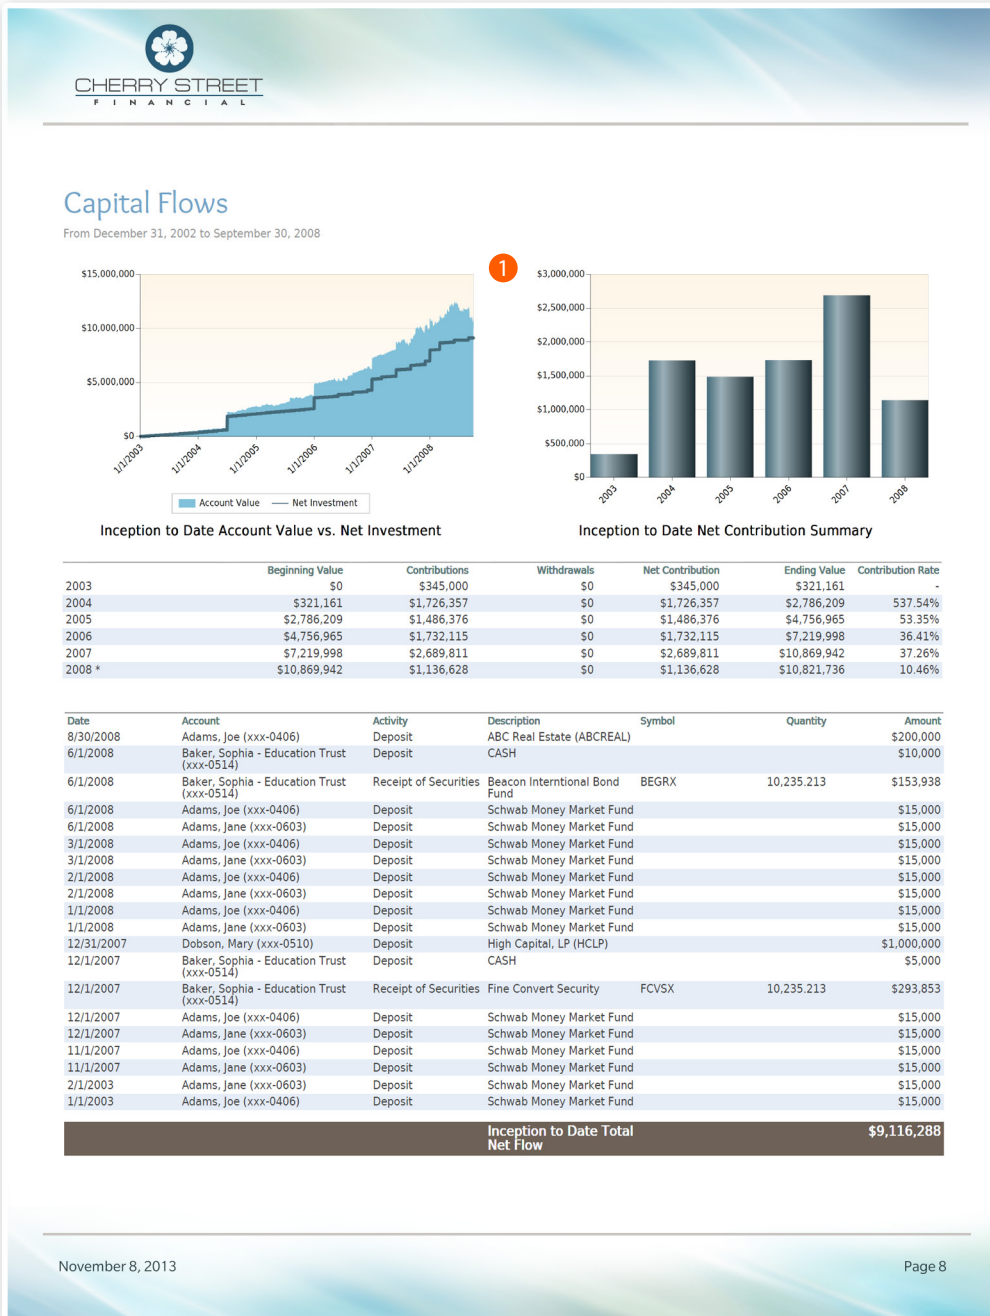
CHERRY STREET
FINANCIAL

Capital Flows

From December 31, 2002 to September 30, 2008

$15,000,000
$10,000,000
$5,000,000
$0
1/1/2003 1/1/2004 1/1/2005 1/1/2006 1/1/2007 1/1/2008

Account Value — Net Investment

Inception to Date Account Value vs. Net Investment

1

$3,000,000
$2,500,000
$2,000,000
$1,500,000
$1,000,000
$500,000
$0
2003 2004 2005 2006 2007 2008

Inception to Date Net Contribution Summary

| | Beginning Value | Contributions | Withdrawals | Net Contribution | Ending Value | Contribution Rate |
|---|---|---|---|---|---|---|
| 2003 | $0 | $345,000 | $0 | $345,000 | $321,161 | - |
| 2004 | $321,161 | $1,726,357 | $0 | $1,726,357 | $2,786,209 | 537.54% |
| 2005 | $2,786,209 | $1,486,376 | $0 | $1,486,376 | $4,756,965 | 53.35% |
| 2006 | $4,756,965 | $1,732,115 | $0 | $1,732,115 | $7,219,998 | 36.41% |
| 2007 | $7,219,998 | $2,689,811 | $0 | $2,689,811 | $10,869,942 | 37.26% |
| 2008 * | $10,869,942 | $1,136,628 | $0 | $1,136,628 | $10,821,736 | 10.46% |

| Date | Account | Activity | Description | Symbol | Quantity | Amount |
|---|---|---|---|---|---|---|
| 8/30/2008 | Adams, Joe (xxx-0406) | Deposit | ABC Real Estate (ABCREAL) | | | $200,000 |
| 6/1/2008 | Baker, Sophia - Education Trust (xxx-0514) | Deposit | CASH | | | $10,000 |
| 6/1/2008 | Baker, Sophia - Education Trust (xxx-0514) | Receipt of Securities | Beacon Interntional Bond Fund | BEGRX | 10,235.213 | $153,938 |
| 6/1/2008 | Adams, Joe (xxx-0406) | Deposit | Schwab Money Market Fund | | | $15,000 |
| 6/1/2008 | Adams, Jane (xxx-0603) | Deposit | Schwab Money Market Fund | | | $15,000 |
| 3/1/2008 | Adams, Joe (xxx-0406) | Deposit | Schwab Money Market Fund | | | $15,000 |
| 3/1/2008 | Adams, Jane (xxx-0603) | Deposit | Schwab Money Market Fund | | | $15,000 |
| 2/1/2008 | Adams, Joe (xxx-0406) | Deposit | Schwab Money Market Fund | | | $15,000 |
| 2/1/2008 | Adams, Jane (xxx-0603) | Deposit | Schwab Money Market Fund | | | $15,000 |
| 1/1/2008 | Adams, Joe (xxx-0406) | Deposit | Schwab Money Market Fund | | | $15,000 |
| 1/1/2008 | Adams, Jane (xxx-0603) | Deposit | Schwab Money Market Fund | | | $15,000 |
| 12/31/2007 | Dobson, Mary (xxx-0510) | Deposit | High Capital, LP (HCLP) | | | $1,000,000 |
| 12/1/2007 | Baker, Sophia - Education Trust (xxx-0514) | Deposit | CASH | | | $5,000 |
| 12/1/2007 | Baker, Sophia - Education Trust (xxx-0514) | Receipt of Securities | Fine Convert Security | FCVSX | 10,235.213 | $293,853 |
| 12/1/2007 | Adams, Joe (xxx-0406) | Deposit | Schwab Money Market Fund | | | $15,000 |
| 12/1/2007 | Adams, Jane (xxx-0603) | Deposit | Schwab Money Market Fund | | | $15,000 |
| 11/1/2007 | Adams, Joe (xxx-0406) | Deposit | Schwab Money Market Fund | | | $15,000 |
| 11/1/2007 | Adams, Jane (xxx-0603) | Deposit | Schwab Money Market Fund | | | $15,000 |
| 2/1/2003 | Adams, Jane (xxx-0603) | Deposit | Schwab Money Market Fund | | | $15,000 |
| 1/1/2003 | Adams, Joe (xxx-0406) | Deposit | Schwab Money Market Fund | | | $15,000 |
| | | | Inception to Date Total Net Flow | | | $9,116,288 |

November 8, 2013

Page 8